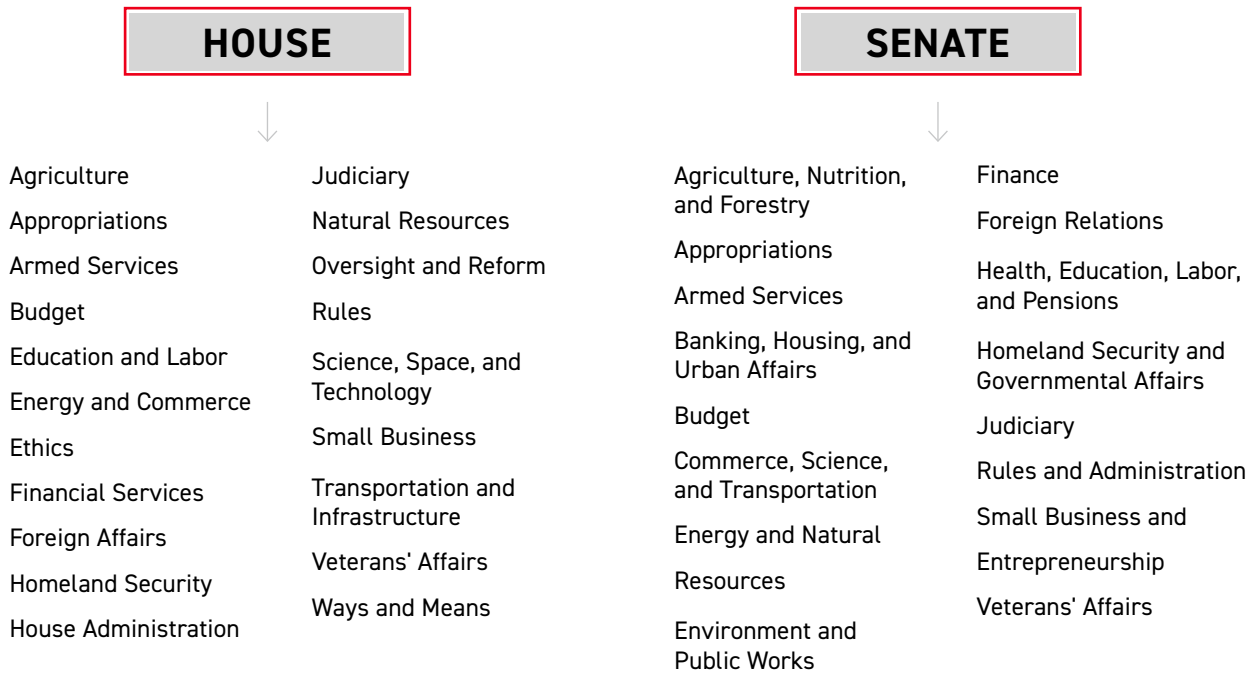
HOUSE

Agriculture

Appropriations

Armed Services

Budget

Education and Labor

Energy and Commerce

Ethics

Financial Services

Foreign Affairs

Homeland Security

House Administration

Judiciary

Natural Resources

Oversight and Reform

Rules

Science, Space, and Technology

Small Business

Transportation and Infrastructure

Veterans' Affairs

Ways and Means

SENATE

Agriculture, Nutrition, and Forestry

Appropriations

Armed Services

Banking, Housing, and Urban Affairs

Budget

Commerce, Science, and Transportation

Energy and Natural

Resources

Environment and Public Works

Finance

Foreign Relations

Health, Education, Labor, and Pensions

Homeland Security and Governmental Affairs

Judiciary

Rules and Administration

Small Business and

Entrepreneurship

Veterans' Affairs